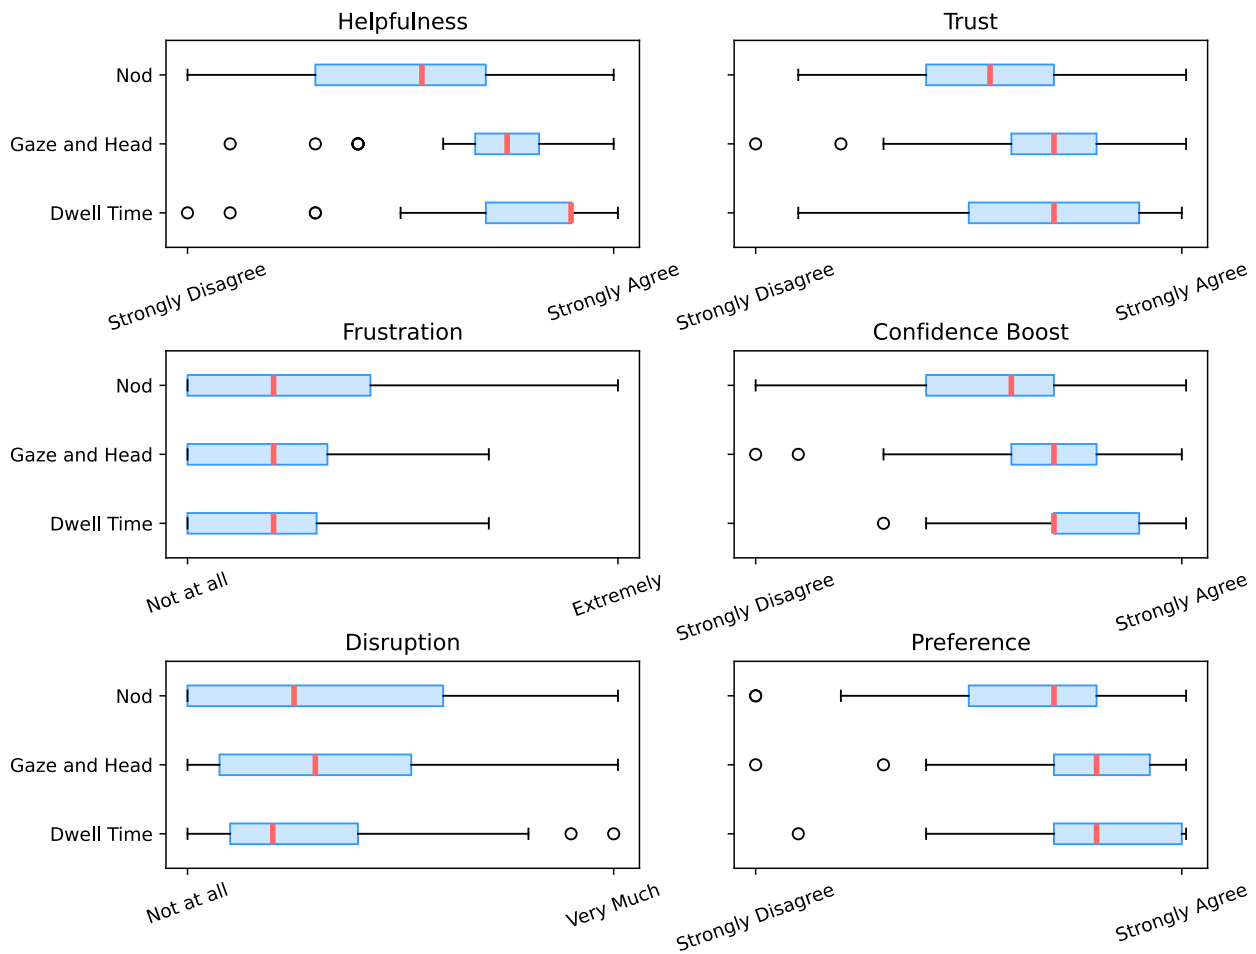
Helpfulness

Nod
Gaze and Head
Dwell Time

Strongly Disagree
Strongly Agree

Trust

Strongly Disagree
Strongly Agree

Frustration

Nod
Gaze and Head
Dwell Time

Not at all
Extremely

Confidence Boost

Strongly Disagree
Strongly Agree

Disruption

Nod
Gaze and Head
Dwell Time

Not at all
Very Much

Preference

Strongly Disagree
Strongly Agree